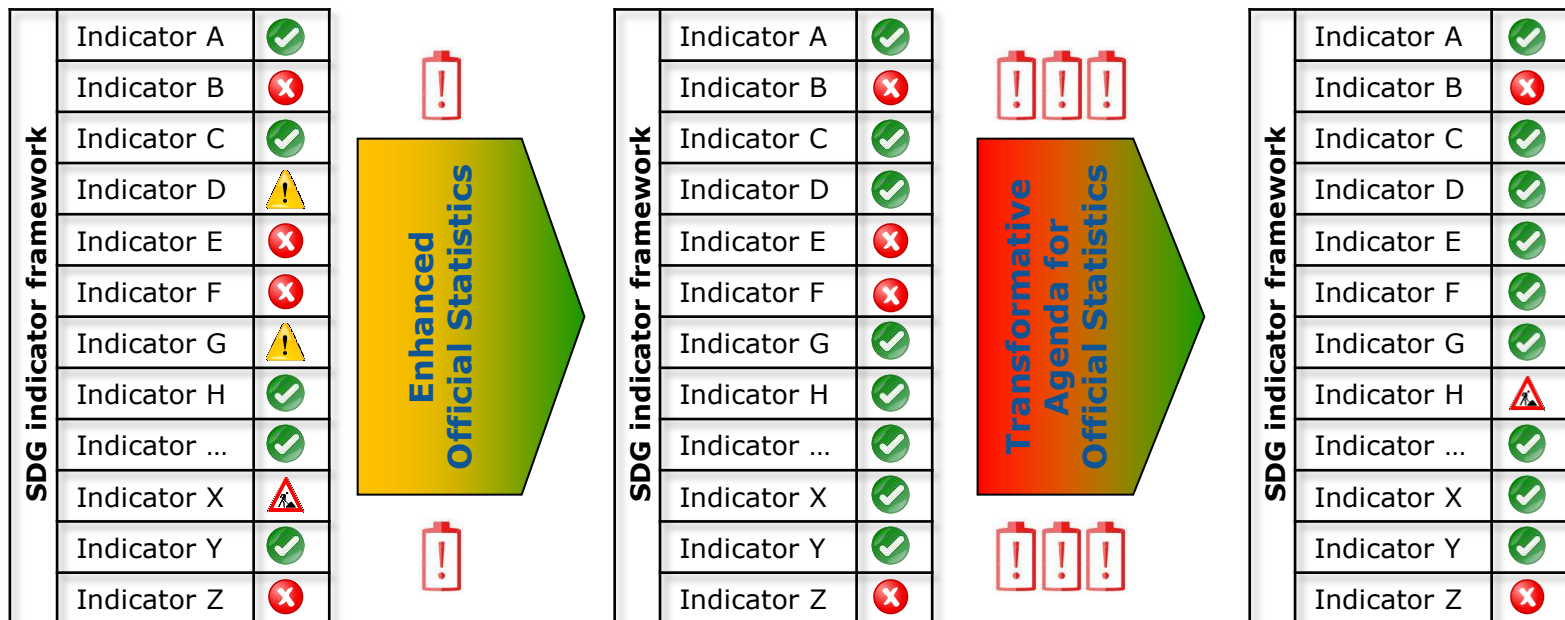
SDG indicator framework

| Indicator A |
|---|
| Indicator B |
| Indicator C |
| Indicator D |
| Indicator E |
| Indicator F |
| Indicator G |
| Indicator H |
| Indicator … |
| Indicator X |
| Indicator Y |
| Indicator Z |

!

Enhanced Official Statistics

!

SDG indicator framework

| Indicator A |
|---|
| Indicator B |
| Indicator C |
| Indicator D |
| Indicator E |
| Indicator F |
| Indicator G |
| Indicator H |
| Indicator … |
| Indicator X |
| Indicator Y |
| Indicator Z |

! ! !

Transformative Agenda for Official Statistics

! ! !

SDG indicator framework

| Indicator A |
|---|
| Indicator B |
| Indicator C |
| Indicator D |
| Indicator E |
| Indicator F |
| Indicator G |
| Indicator H |
| Indicator … |
| Indicator X |
| Indicator Y |
| Indicator Z |